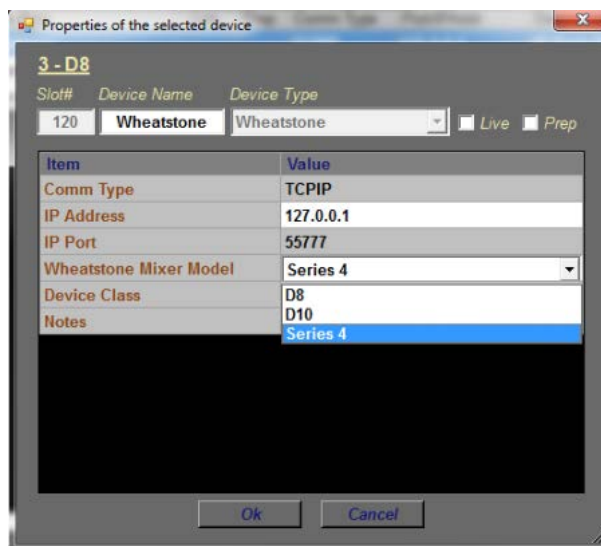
Properties of the selected device

3 - D8

Slot# Device Name Device Type

120 Wheatstone Wheatstone Live Prep

| Item | Value |
|---|---|
| Comm Type | TCPIP |
| IP Address | 127.0.0.1 |
| IP Port | 55777 |
| Wheatstone Mixer Model | Series 4 |
| Device Class | D8 |
| Notes | D10 |
| | Series 4 |

Ok Cancel